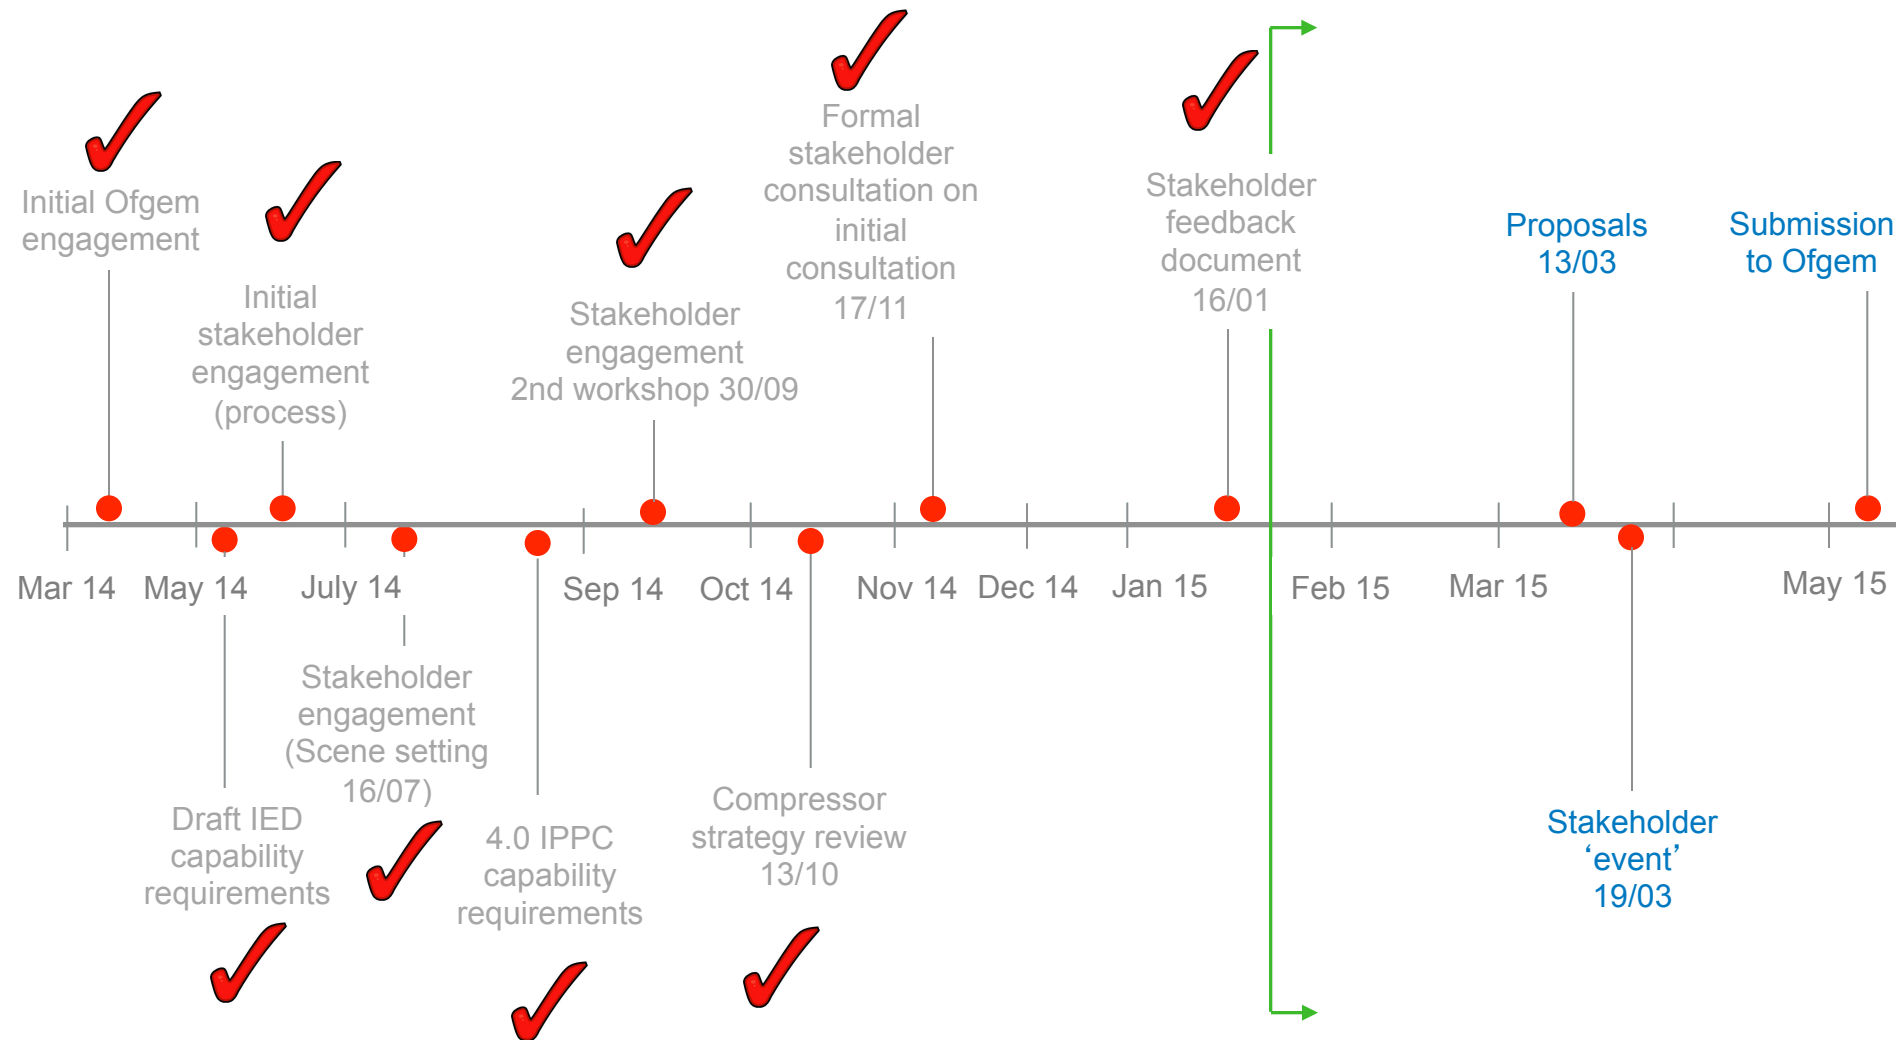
Initial Ofgem engagement

Initial stakeholder engagement (process)

Stakeholder engagement 2nd workshop 30/09

Formal stakeholder consultation on initial consultation 17/11

Stakeholder feedback document 16/01

Proposals 13/03

Submission to Ofgem

Mar 14 May 14 July 14 Sep 14 Oct 14 Nov 14 Dec 14 Jan 15 Feb 15 Mar 15 May 15

Draft IED capability requirements

Stakeholder engagement (Scene setting 16/07)

4.0 IPPC capability requirements

Compressor strategy review 13/10

Stakeholder ‘event’ 19/03